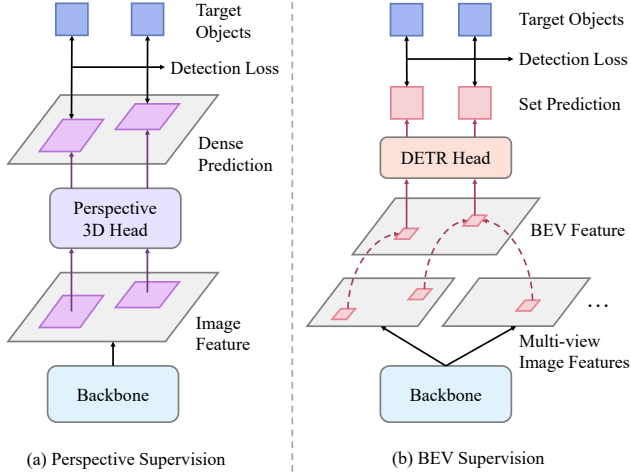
Target Objects

Detection Loss

Dense Prediction

Perspective 3D Head

Image Feature

Backbone

(a) Perspective Supervision

Target Objects

Detection Loss

Set Prediction

DETR Head

BEV Feature

...

Multi-view Image Features

Backbone

(b) BEV Supervision